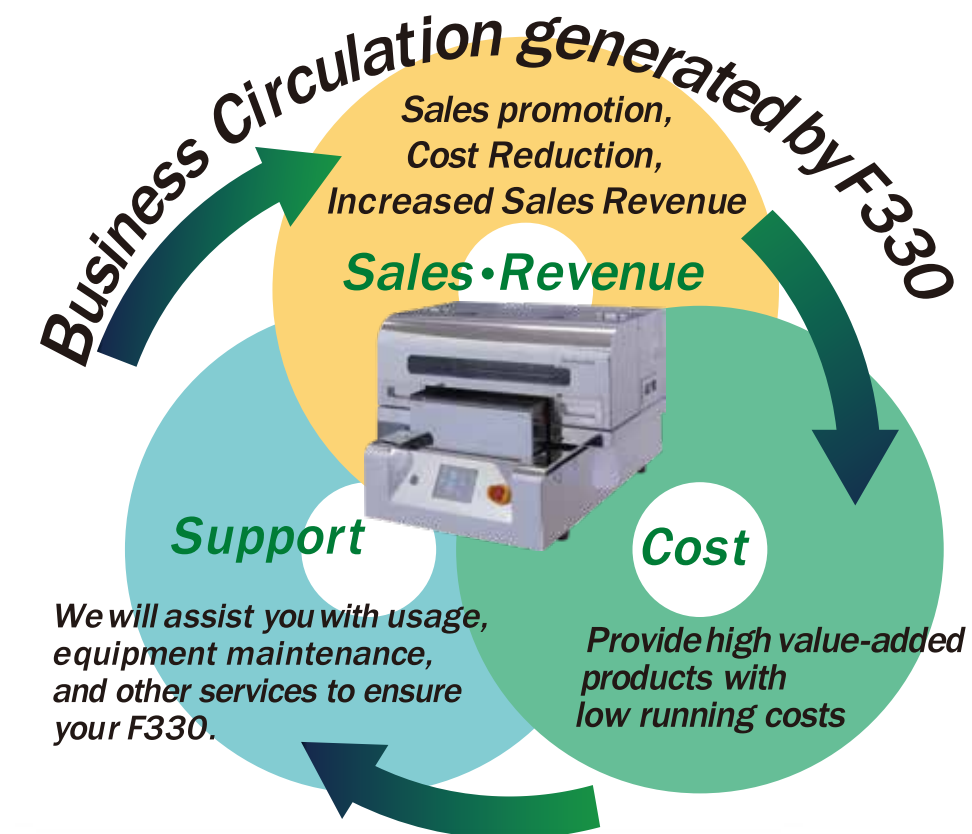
Business Circulation generated by F330

Sales promotion, Cost Reduction, Increased Sales Revenue

Sales•Revenue

Support

We will assist you with usage, equipment maintenance, and other services to ensure your F330.

Cost

Provide high value-added products with low running costs